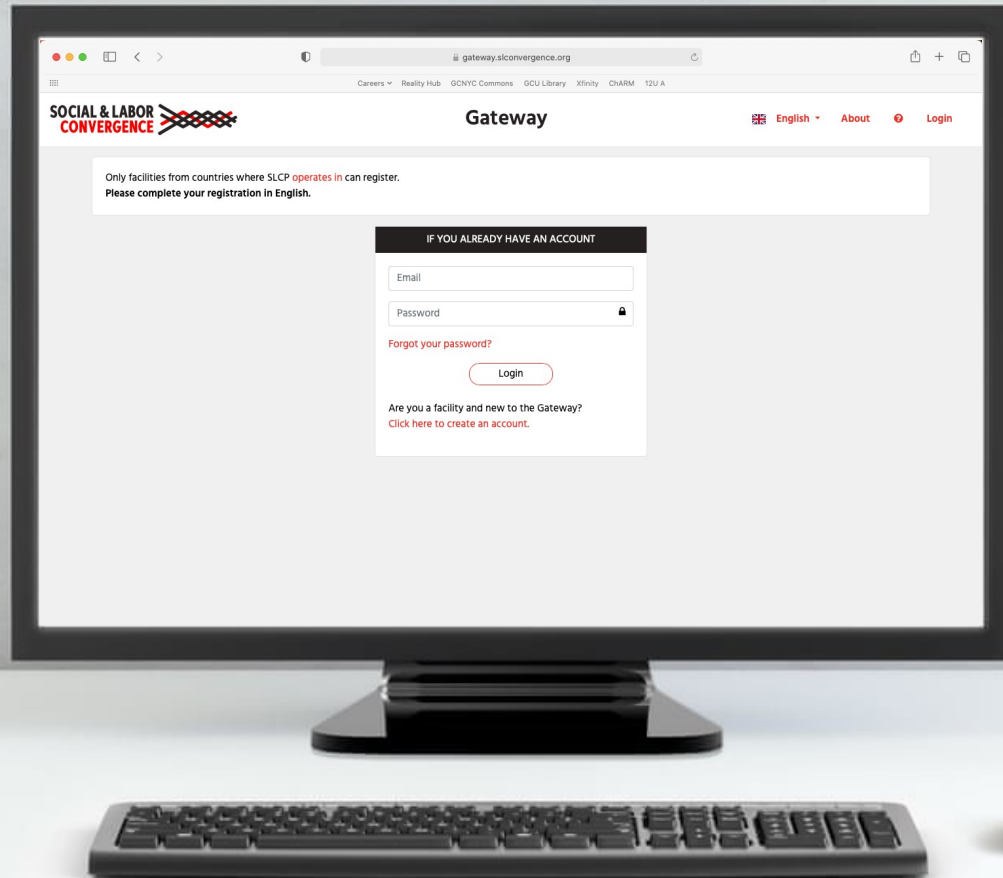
gateway.slconvergence.org

Careers Reality Hub GCNYC Commons GCU Library Xfinity ChARM 12U A

SOCIAL & LABOR CONVERGENCE

Gateway

English About Login

Only facilities from countries where SLCP operates in can register.
**Please complete your registration in English.**

IF YOU ALREADY HAVE AN ACCOUNT

Email

Password

Forgot your password?

Login

Are you a facility and new to the Gateway?
Click here to create an account.